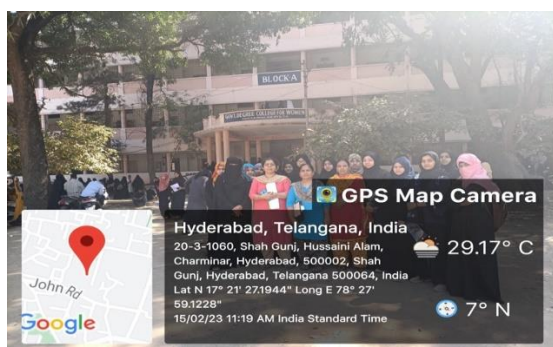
BLOCK-A

GPS Map Camera

Hyderabad, Telangana, India

20-3-1060, Shah Gunj, Hussaini Alam, Charminar, Hyderabad, 500002, Shah Gunj, Hyderabad, Telangana 500064, India

Lat N 17° 21' 27.1944" Long E 78° 27' 59.1228"

15/02/23 11:19 AM India Standard Time

29.17° C

7° N

John Rd

Google